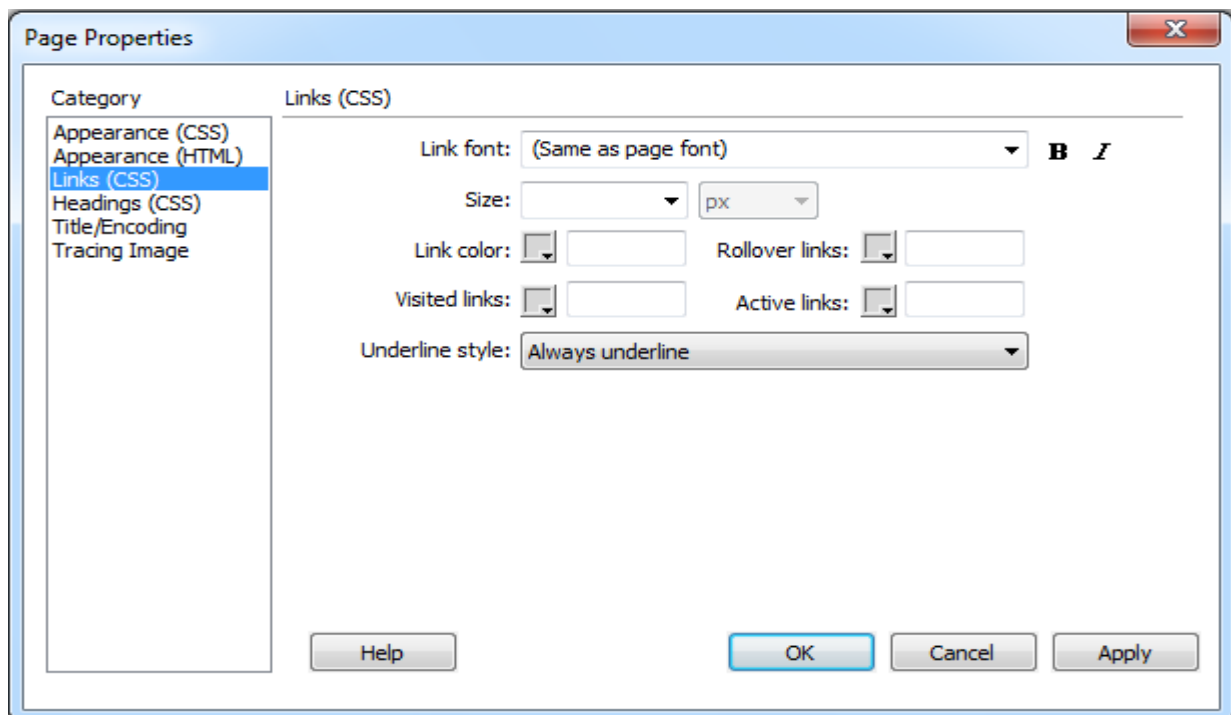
Page Properties

Category
Appearance (CSS)
Appearance (HTML)
Links (CSS)
Headings (CSS)
Title/Encoding
Tracing Image

Links (CSS)

Link font: (Same as page font) B I

Size: px

Link color: Rollover links:

Visited links: Active links:

Underline style: Always underline

Help OK Cancel Apply